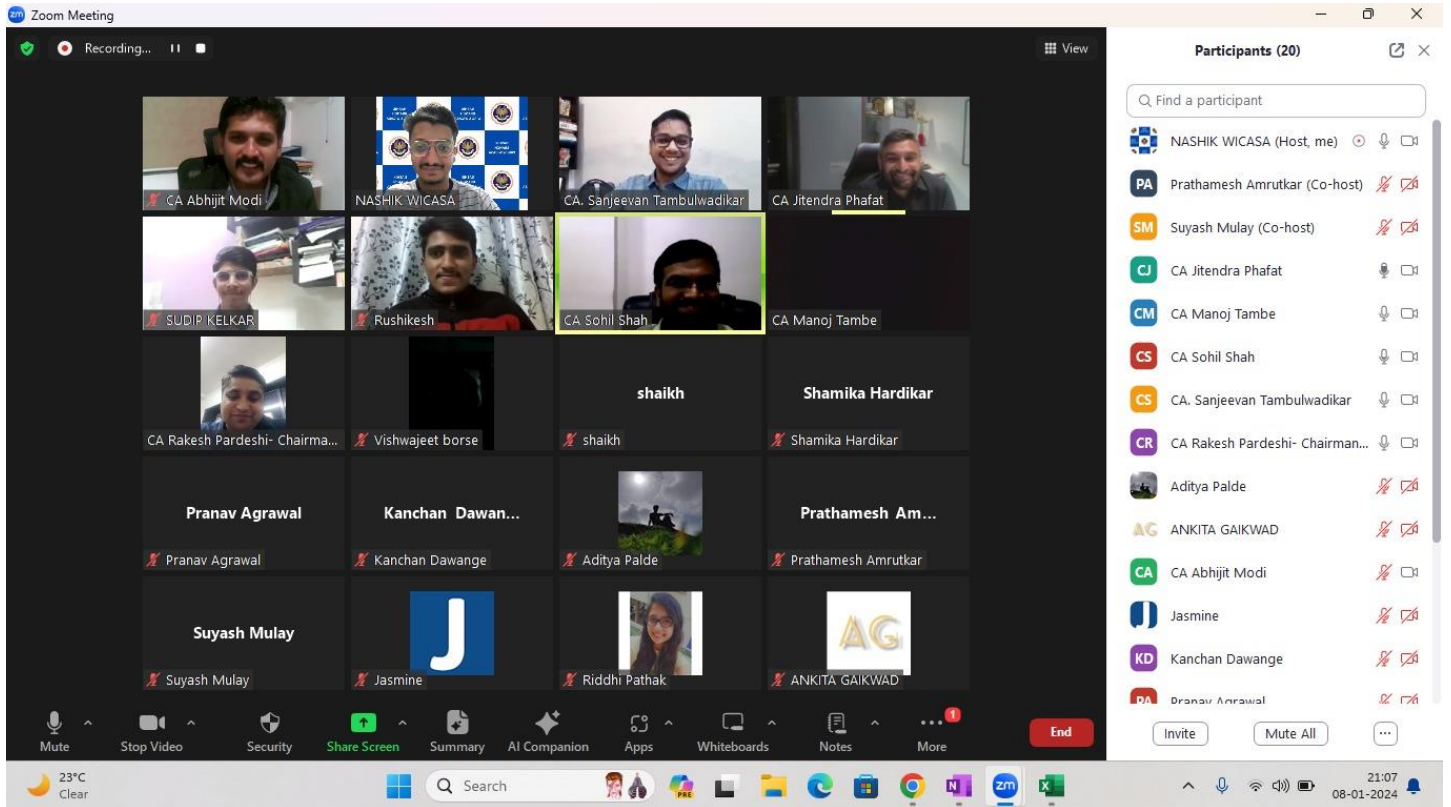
Zoom Meeting

Recording...

View

CA Abhijit Modi
NASHIK WICASA
CA. Sanjeevan Tambulwadikar
CA Jitendra Phafat
SUDIP KELKAR
Rushikesh
CA Sohil Shah
CA Manoj Tambe
CA Rakesh Pardeshi- Chairma...
Vishwajeet borse
shaikh
shaikh
Shamika Hardikar
Shamika Hardikar
Pranav Agrawal
Pranav Agrawal
Kanchan Dawan...
Kanchan Dawange
Aditya Palde
Prathamesh Am...
Prathamesh Amrutkar
Suyash Mulay
Suyash Mulay
J
Jasmine
Riddhi Pathak
AG
ANKITA GAIKWAD

Participants (20)

Find a participant
NASHIK WICASA (Host, me)
PA Prathamesh Amrutkar (Co-host)
SM Suyash Mulay (Co-host)
CJ CA Jitendra Phafat
CM CA Manoj Tambe
CS CA Sohil Shah
CS CA. Sanjeevan Tambulwadikar
CR CA Rakesh Pardeshi- Chairman...
Aditya Palde
AG ANKITA GAIKWAD
CA CA Abhijit Modi
Jasmine
KD Kanchan Dawange
PA Pranav Agrawal

Invite
Mute All

Mute
Stop Video
Security
Share Screen
Summary
AI Companion
Apps
Whiteboards
Notes
1
More
End

23°C
Clear
Search
21:07
08-01-2024